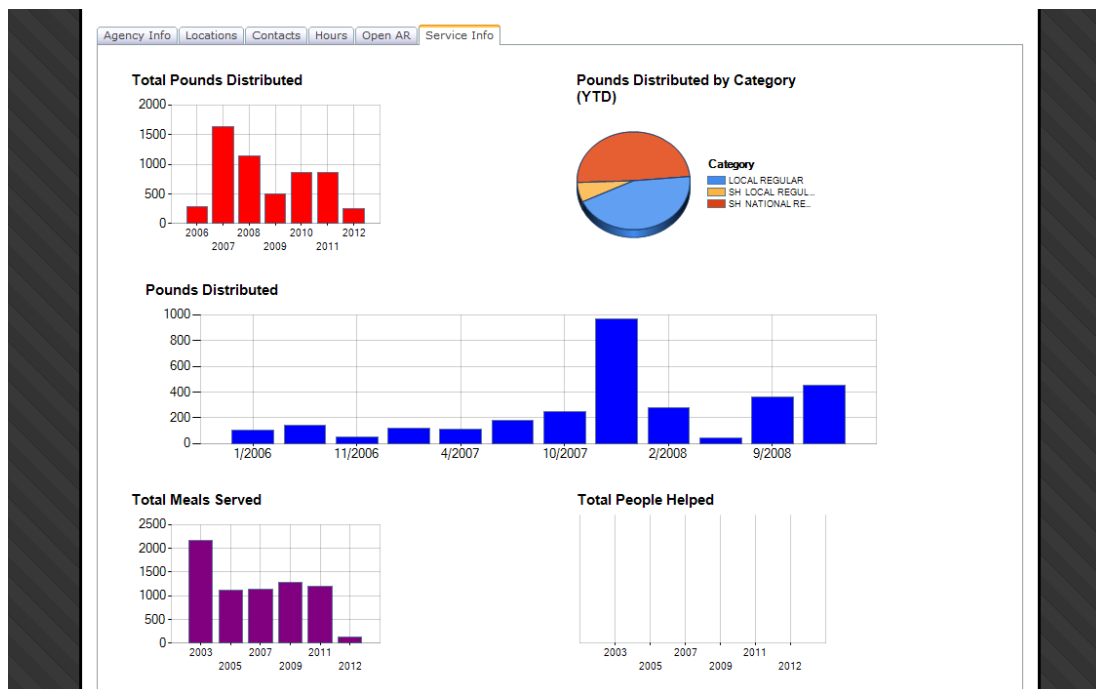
Agency Info | Locations | Contacts | Hours | Open AR | Service Info

Total Pounds Distributed

2000
1500
1000
500
0
2006 2007 2008 2009 2010 2011 2012

Pounds Distributed by Category (YTD)

Category
LOCAL REGULAR
SH LOCAL REGUL...
SH NATIONAL RE...

Pounds Distributed

1000
800
600
400
200
0
1/2006 11/2006 4/2007 10/2007 2/2008 9/2008

Total Meals Served

2500
2000
1500
1000
500
0
2003 2005 2007 2009 2011 2012

Total People Helped

2003 2005 2007 2009 2011 2012